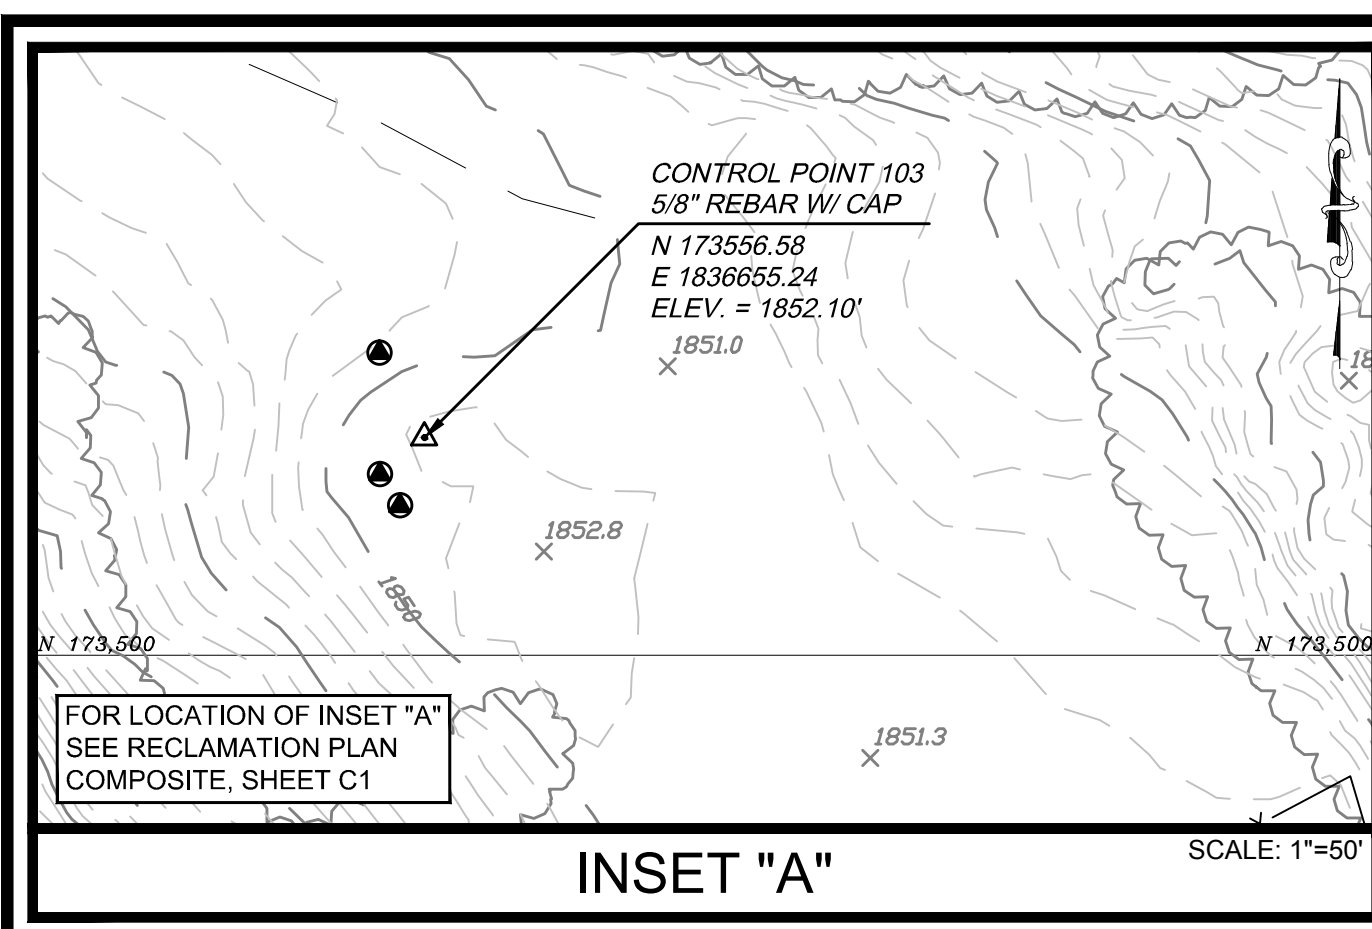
CONTROL POINT 103
5/8" REBAR W/ CAP
N 173556.58
E 1836655.24
ELEV. = 1852.10'

1851.0

18

1852.8

1850

N 173,500

N 173,500

FOR LOCATION OF INSET "A"
SEE RECLAMATION PLAN
COMPOSITE, SHEET C1

1851.3

INSET "A"

SCALE: 1"=50'